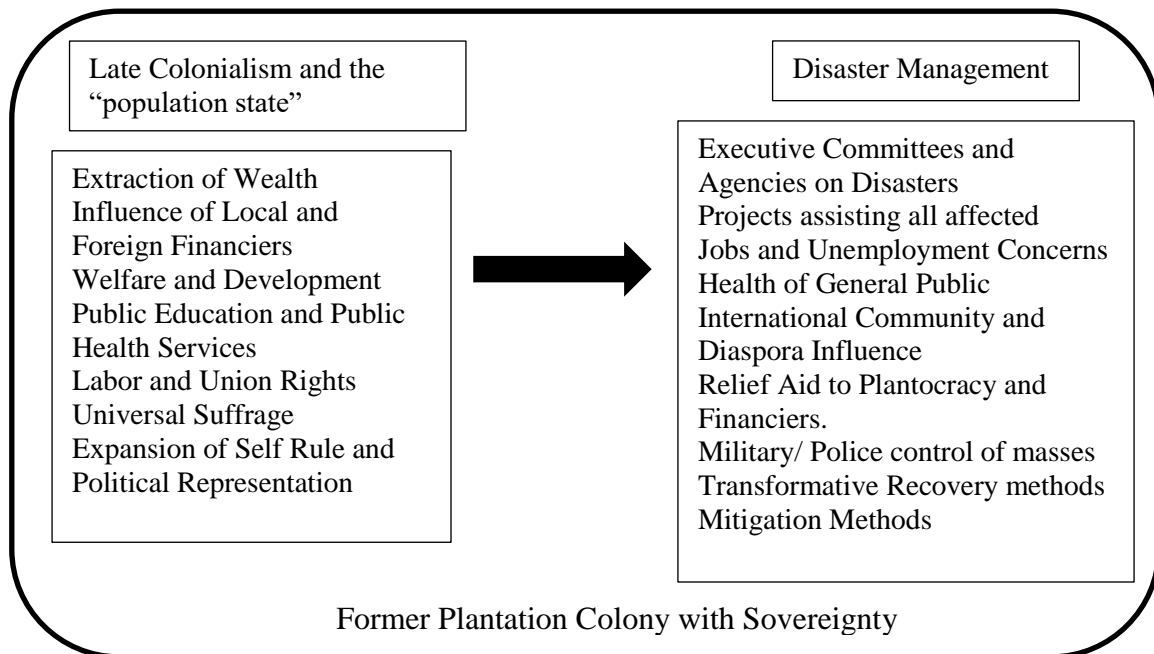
Late Colonialism and the "population state"

Extraction of Wealth
Influence of Local and Foreign Financiers
Welfare and Development
Public Education and Public Health Services
Labor and Union Rights
Universal Suffrage
Expansion of Self Rule and Political Representation

Disaster Management

Executive Committees and Agencies on Disasters
Projects assisting all affected
Jobs and Unemployment Concerns
Health of General Public
International Community and Diaspora Influence
Relief Aid to Plantocracy and Financiers.
Military/ Police control of masses
Transformative Recovery methods
Mitigation Methods

Former Plantation Colony with Sovereignty